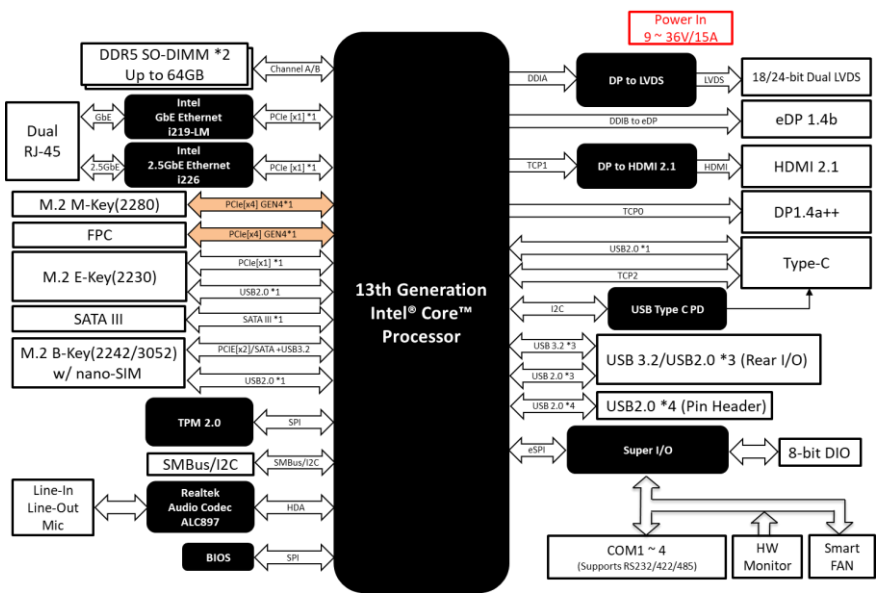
Power In
9 ~ 36V/15A

DDR5 SO-DIMM *2
Up to 64GB

Channel A/B

Dual
RJ-45

GbE

Intel
GbE Ethernet
i219-LM

PCIe [x1] *1

2.5GbE

Intel
2.5GbE Ethernet
i226

PCIe [x1] *1

M.2 M-Key(2280)

PCIe[x4] GEN4*1

FPC

PCIe[x4] GEN4*1

M.2 E-Key(2230)

PCIe[x1] *1

USB2.0 *1

SATA III

SATA III *1

M.2 B-Key(2242/3052)
w/ nano-SIM

PCIE[x2]/SATA +USB3.2

USB2.0 *1

TPM 2.0

SPI

SMBus/I2C

SMBus/I2C

Line-In
Line-Out
Mic

Realtek
Audio Codec
ALC897

HDA

BIOS

SPI

13th Generation
Intel® Core™
Processor

DDIA

DP to LVDS

LVDS

18/24-bit Dual LVDS

DDIB to eDP

eDP 1.4b

TCP1

DP to HDMI 2.1

HDMI

HDMI 2.1

TCP0

DP1.4a++

USB2.0 *1

TCP2

Type-C

I2C

USB Type C PD

USB 3.2 *3

USB 2.0 *3

USB 3.2/USB2.0 *3 (Rear I/O)

USB 2.0 *4

USB2.0 *4 (Pin Header)

eSPI

Super I/O

8-bit DIO

COM1 ~ 4
(Supports RS232/422/485)

HW
Monitor

Smart
FAN